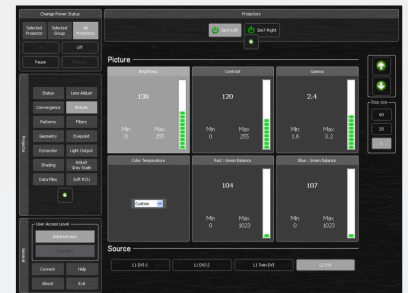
Change Power Status

Selected Projector

Selected Group

All Projectors

Off

Pause

Projectors

Sect-Left

Sect-Right

Picture

Brightness

138

Min 0

Max 255

Contrast

120

Min 0

Max 255

Gamma

2.4

Min 1.6

Max 3.2

Status

Lens Adjust

Convergence

Picture

Patterns

Filters

Geometry

Eyepoint

Dynacolor

Light Output

Shading

Adjust Gray Scale

Data Files

Soft PCU

Projector

Color Temperature

Custom

Red - Green Balance

104

Min 0

Max 1023

Blue - Green Balance

107

Min 0

Max 1023

Step size

60

20

1

User Access Level

Administrator

General

Connect

Help

About

Exit

Source

L1 DVI 1

L1 DVI 2

L1 Twin DVI

L1 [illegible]